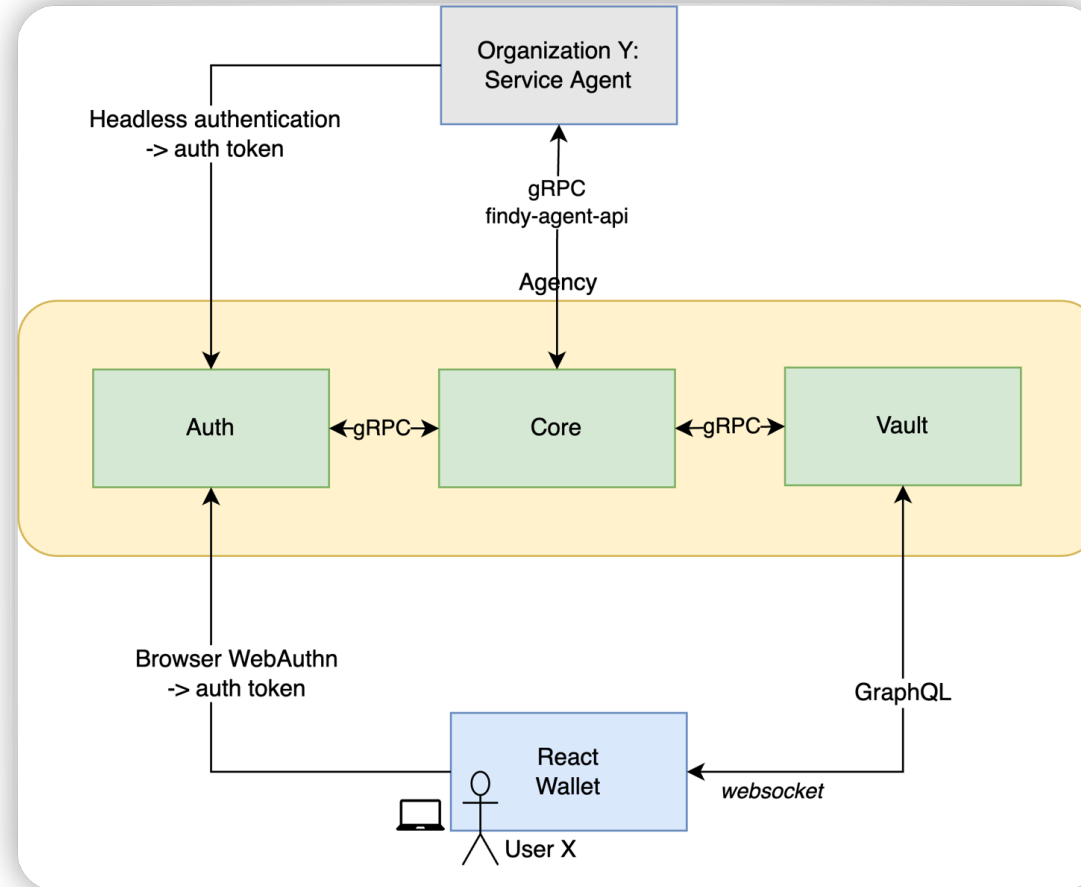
Organization Y: Service Agent

Headless authentication
-> auth token

gRPC
findy-agent-api

Agency

Auth

gRPC

Core

gRPC

Vault

Browser WebAuthn
-> auth token

GraphQL

React Wallet

websocket

User X